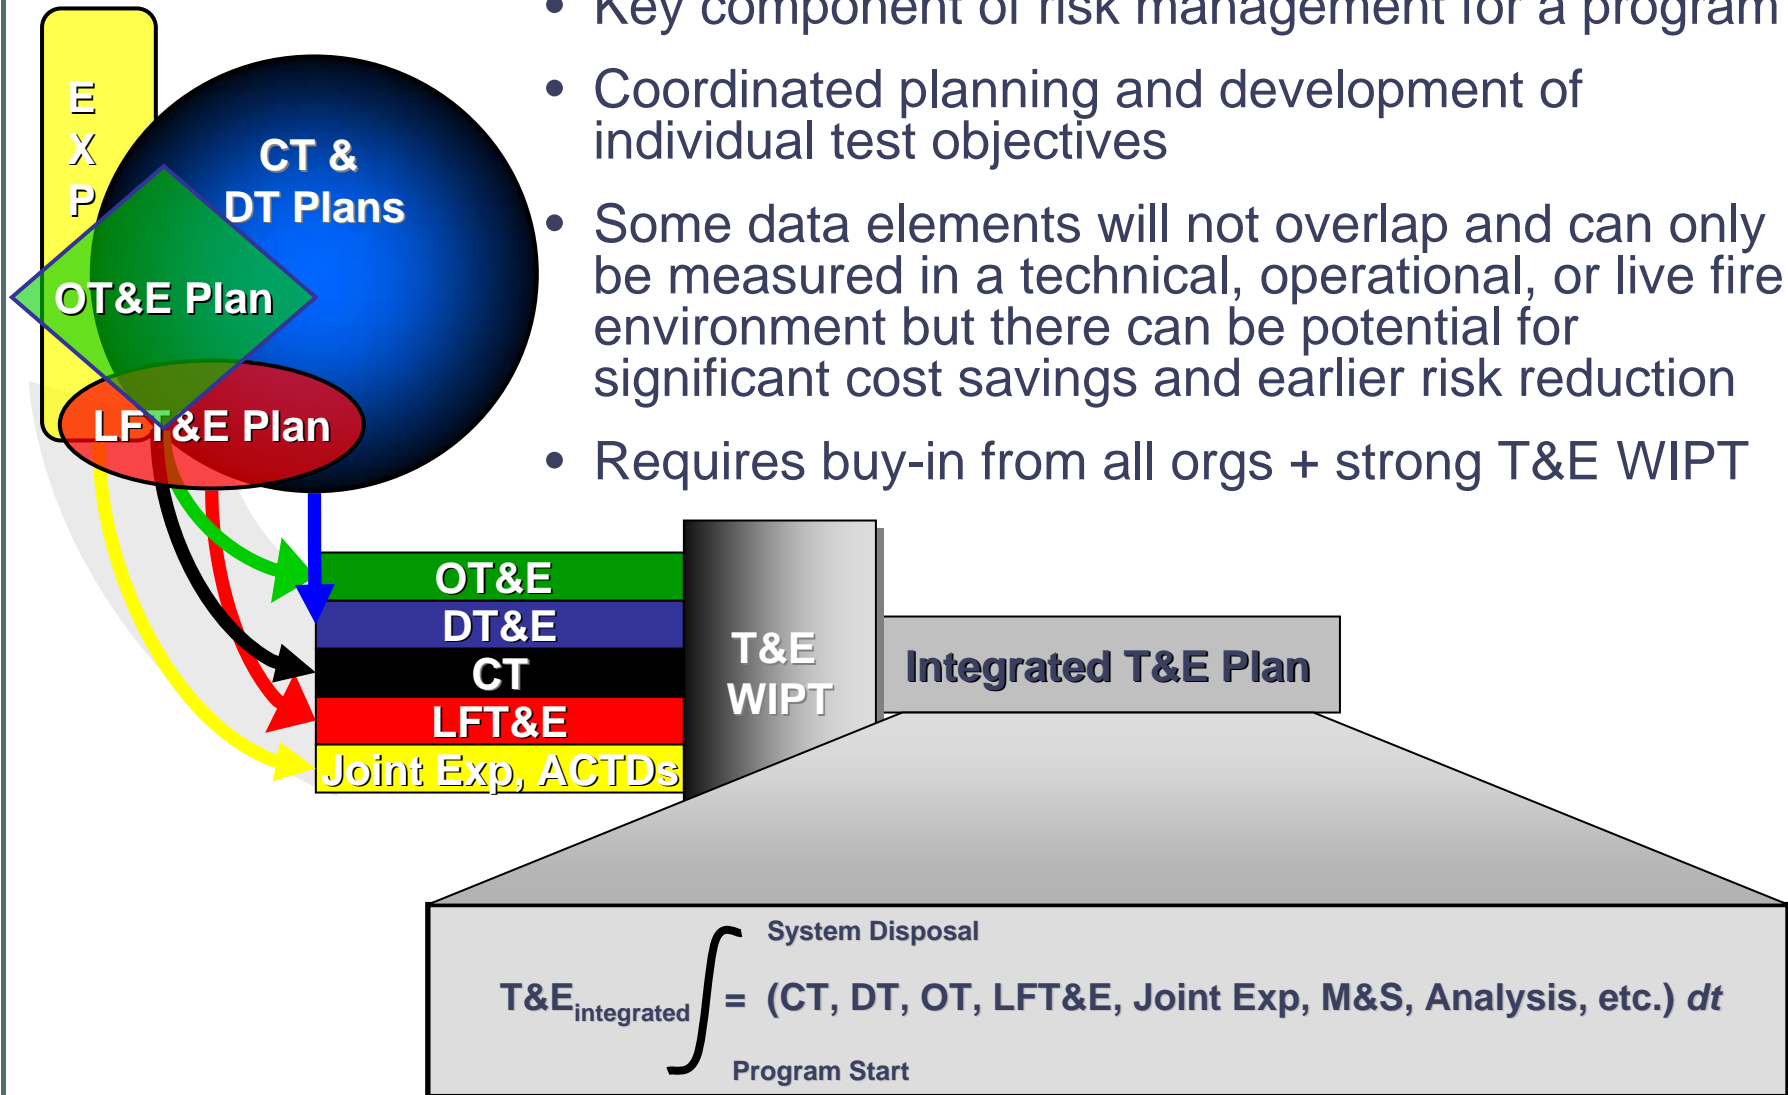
E
X
P

CT &
DT Plans

OT&E Plan

LFT&E Plan

• Key component of risk management for a program

• Coordinated planning and development of individual test objectives

• Some data elements will not overlap and can only be measured in a technical, operational, or live fire environment but there can be potential for significant cost savings and earlier risk reduction

• Requires buy-in from all orgs + strong T&E WIPT

OT&E
DT&E
CT
LFT&E
Joint Exp, ACTDs

T&E
WIPT

Integrated T&E Plan

$T\&E_{integrated} = \int_{\text{Program Start}}^{\text{System Disposal}} (CT, DT, OT, LFT\&E, \text{Joint Exp}, M\&S, \text{Analysis, etc.})\, dt$